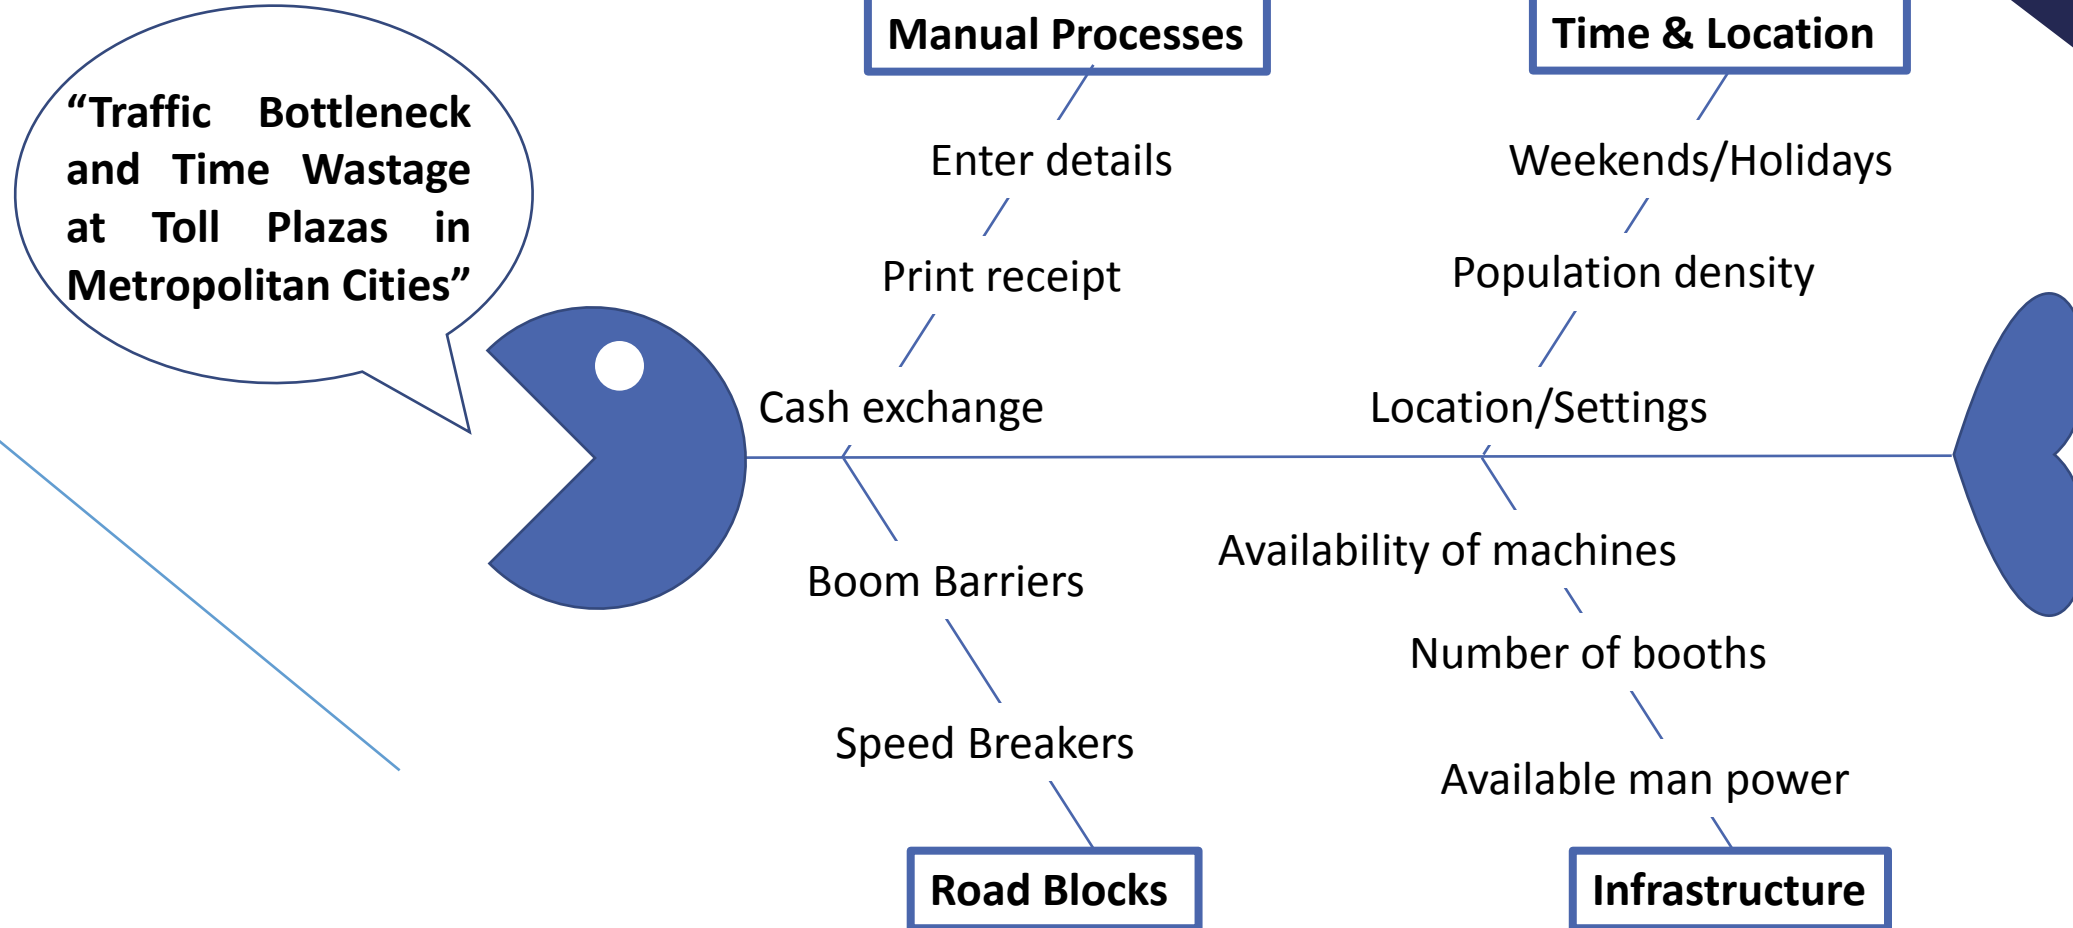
"Traffic Bottleneck and Time Wastage at Toll Plazas in Metropolitan Cities"

Manual Processes

Enter details

Print receipt

Cash exchange

Time & Location

Weekends/Holidays

Population density

Location/Settings

Boom Barriers

Speed Breakers

Road Blocks

Availability of machines

Number of booths

Available man power

Infrastructure